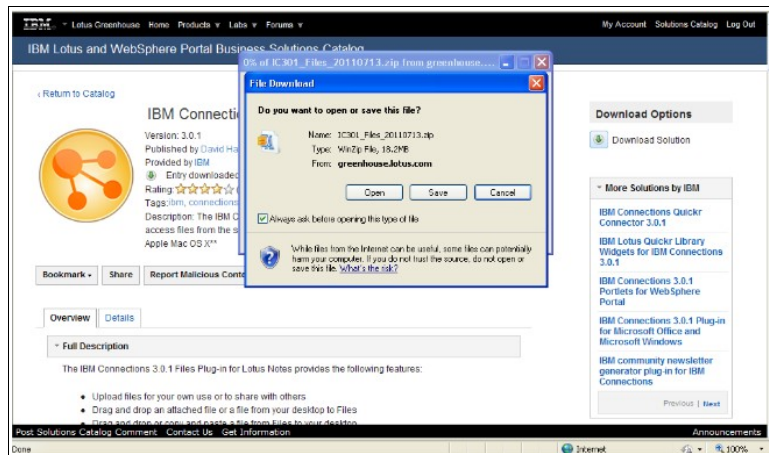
IBM Lotus Greenhouse Home Products Labs Forums

My Account Solutions Catalog Log Out

IBM Lotus and WebSphere Portal Business Solutions Catalog

0% of IC301_Files_20110713.zip from greenhouse....

‹ Return to Catalog

IBM Connection

Version: 3.0.1

Published by David Ha

Provided by IBM

Entry downloaded

Rating:

Tags: ibm, connections

Description: The IBM C access files from the Apple Mac OS X**

File Download

Do you want to open or save this file?

Name: IC301_Files_20110713.zip

Type: WinZip File, 18.2MB

From: greenhouse.lotus.com

Open Save Cancel

Always ask before opening this type of file

While files from the Internet can be useful, some files can potentially harm your computer. If you do not trust the source, do not open or save this file. What's the risk?

Download Options

Download Solution

More Solutions by IBM

IBM Connections Quickr Connector 3.0.1

IBM Lotus Quickr Library Widgets for IBM Connections 3.0.1

IBM Connections 3.0.1 Portlets for WebSphere Portal

IBM Connections 3.0.1 Plug-in for Microsoft Office and Microsoft Windows

IBM community newsletter generator plug-in for IBM Connections

Previous | Next

Bookmark Share Report Malicious Conte

Overview Details

Full Description

The IBM Connections 3.0.1 Files Plug-in for Lotus Notes provides the following features:

- Upload files for your own use or to share with others
- Drag and drop an attached file or a file from your desktop to Files
- Drag and drop or copy and paste a file from Files to your desktop

Post Solutions Catalog Comment Contact Us Get Information

Announcements

Done

Internet

100%